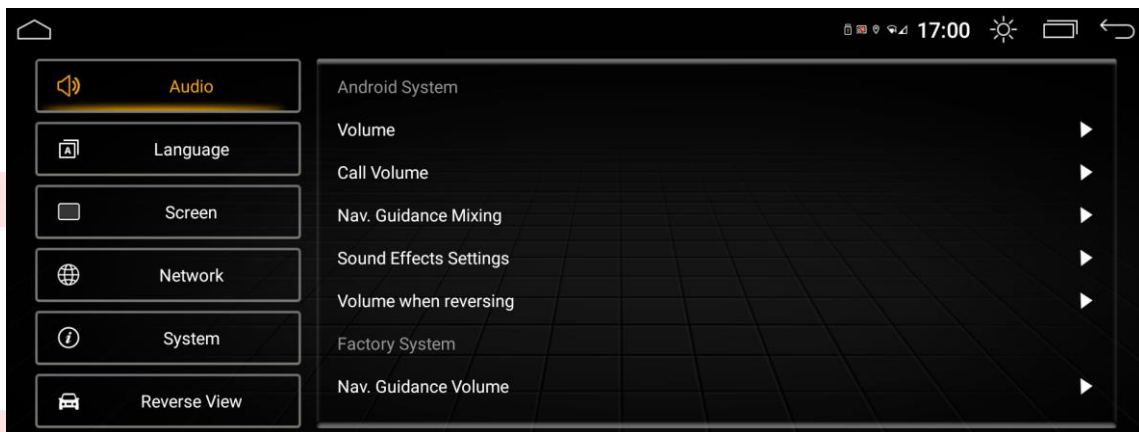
17:00

Audio

Language

Screen

Network

System

Reverse View

Android System

Volume

Call Volume

Nav. Guidance Mixing

Sound Effects Settings

Volume when reversing

Factory System

Nav. Guidance Volume